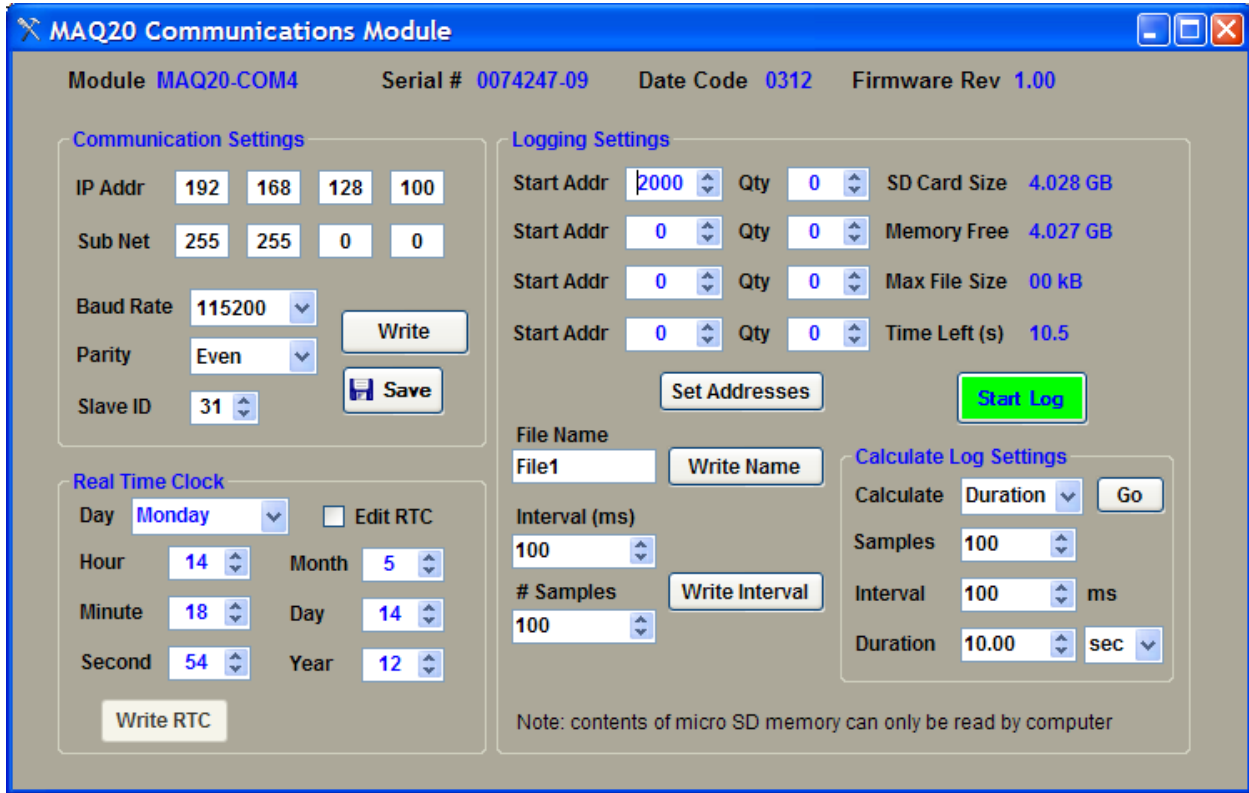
MAQ20 Communications Module

Module MAQ20-COM4 Serial # 0074247-09 Date Code 0312 Firmware Rev 1.00

Communication Settings

IP Addr 192 168 128 100

Sub Net 255 255 0 0

Baud Rate 115200

Parity Even

Slave ID 31

Write

Save

Real Time Clock

Day Monday

Edit RTC

Hour 14

Month 5

Minute 18

Day 14

Second 54

Year 12

Write RTC

Logging Settings

Start Addr 2000 Qty 0 SD Card Size 4.028 GB

Start Addr 0 Qty 0 Memory Free 4.027 GB

Start Addr 0 Qty 0 Max File Size 00 kB

Start Addr 0 Qty 0 Time Left (s) 10.5

Set Addresses

Start Log

File Name

File1

Write Name

Interval (ms)

100

# Samples

100

Write Interval

Calculate Log Settings

Calculate Duration Go

Samples 100

Interval 100 ms

Duration 10.00 sec

Note: contents of micro SD memory can only be read by computer